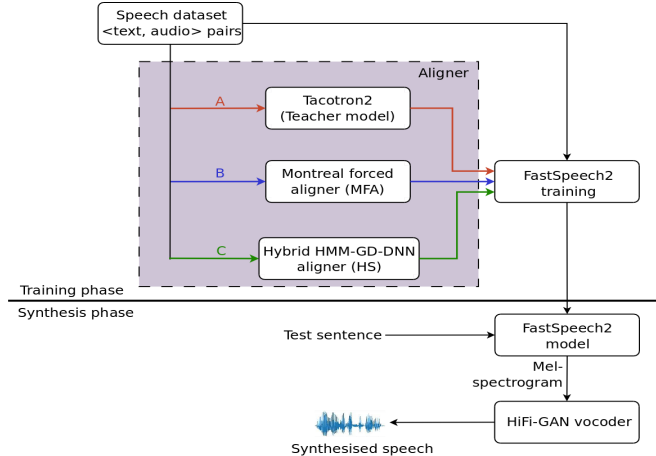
Speech dataset
<text, audio> pairs

Aligner

A

Tacotron2
(Teacher model)

B

Montreal forced
aligner (MFA)

C

Hybrid HMM-GD-DNN
aligner (HS)

FastSpeech2
training

Training phase

Synthesis phase

Test sentence

FastSpeech2
model

Mel-
spectrogram

HiFi-GAN vocoder

Synthesised speech